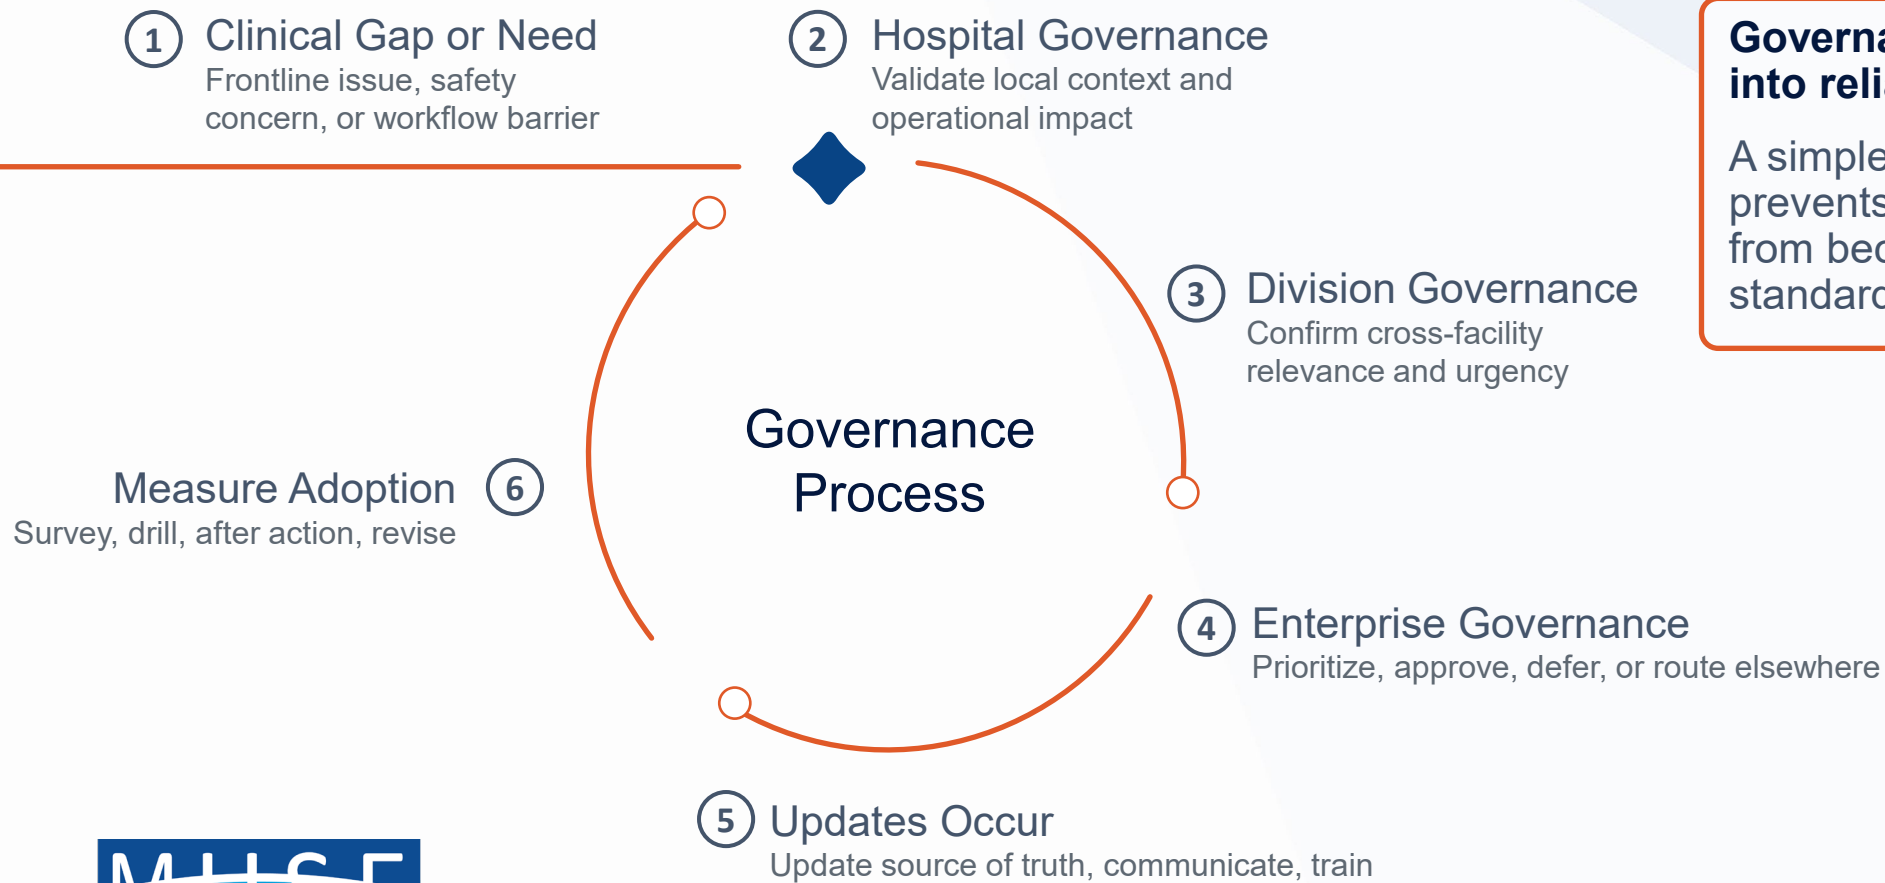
1 Clinical Gap or Need
Frontline issue, safety concern, or workflow barrier

2 Hospital Governance
Validate local context and operational impact

Governa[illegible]
into reli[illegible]

A simple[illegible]
prevents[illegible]
from bec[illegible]
standard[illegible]

3 Division Governance
Confirm cross-facility relevance and urgency

Governance Process

Measure Adoption 6
Survey, drill, after action, revise

4 Enterprise Governance
Prioritize, approve, defer, or route elsewhere

5 Updates Occur
Update source of truth, communicate, train

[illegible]